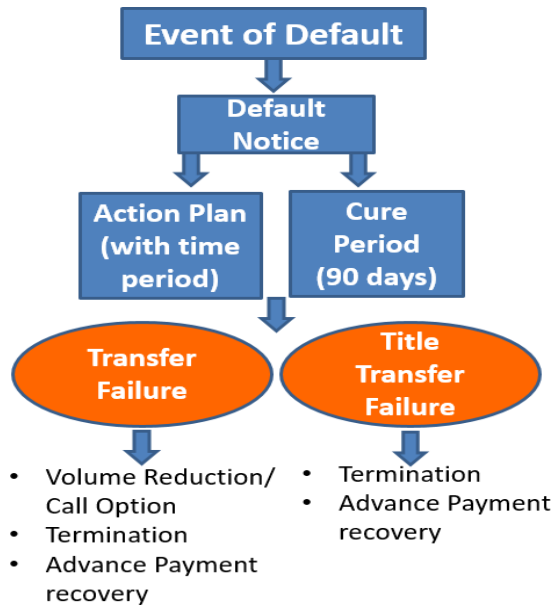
Event of Default

Default Notice

Action Plan (with time period)

Cure Period (90 days)

Transfer Failure

Title Transfer Failure

- Volume Reduction/ Call Option
- Termination
- Advance Payment recovery

- Termination
- Advance Payment recovery